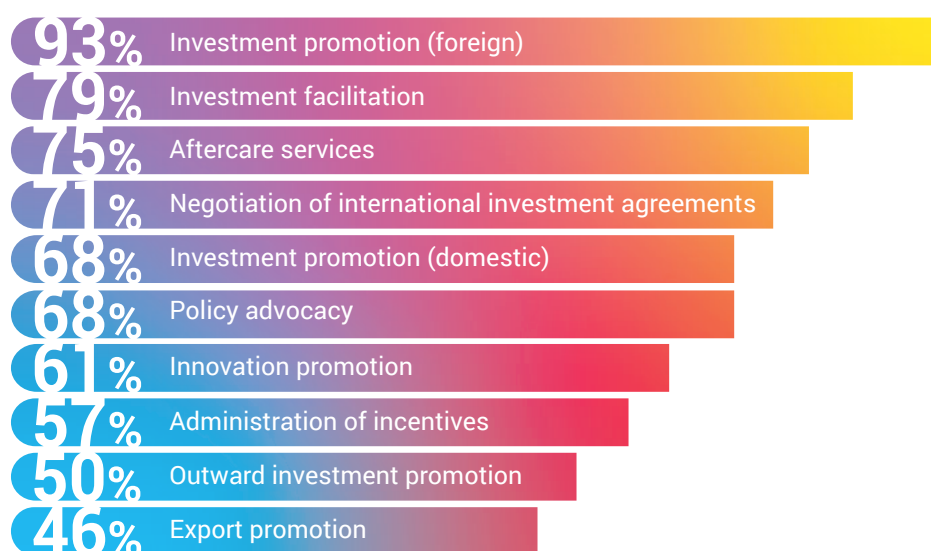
93% Investment promotion (foreign)
79% Investment facilitation
75% Aftercare services
71% Negotiation of international investment agreements
68% Investment promotion (domestic)
68% Policy advocacy
61% Innovation promotion
57% Administration of incentives
50% Outward investment promotion
46% Export promotion